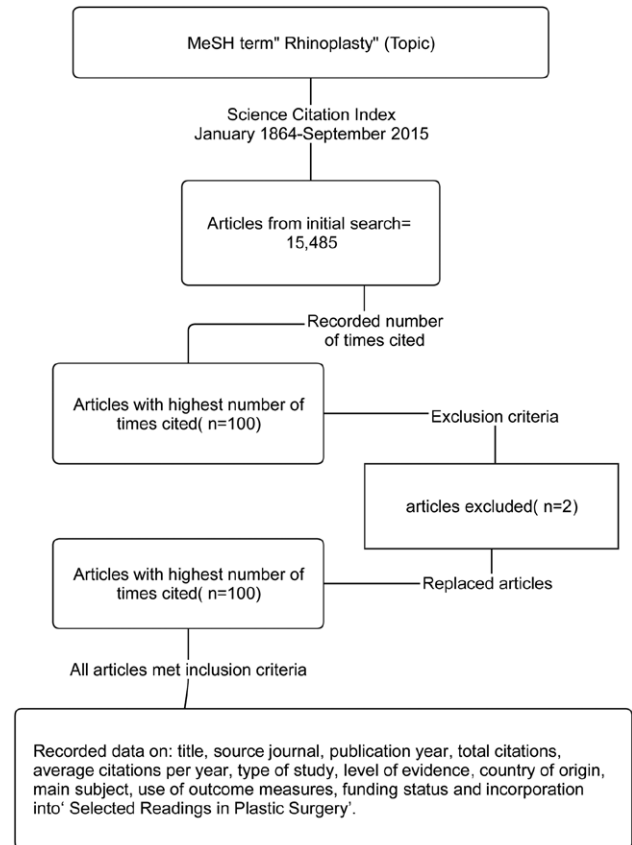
MeSH term" Rhinoplasty" (Topic)

Science Citation Index
January 1864-September 2015

Articles from initial search= 15,485

Recorded number of times cited

Articles with highest number of times cited( n=100)

Exclusion criteria

articles excluded( n=2)

Articles with highest number of times cited( n=100)

Replaced articles

All articles met inclusion criteria

Recorded data on: title, source journal, publication year, total citations, average citations per year, type of study, level of evidence, country of origin, main subject, use of outcome measures, funding status and incorporation into' Selected Readings in Plastic Surgery'.